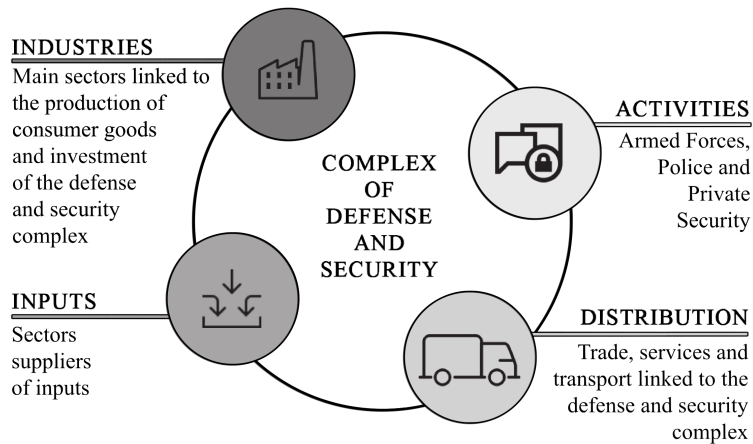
INDUSTRIES
Main sectors linked to the production of consumer goods and investment of the defense and security complex

COMPLEX OF DEFENSE AND SECURITY

ACTIVITIES
Armed Forces, Police and Private Security

INPUTS
Sectors suppliers of inputs

DISTRIBUTION
Trade, services and transport linked to the defense and security complex